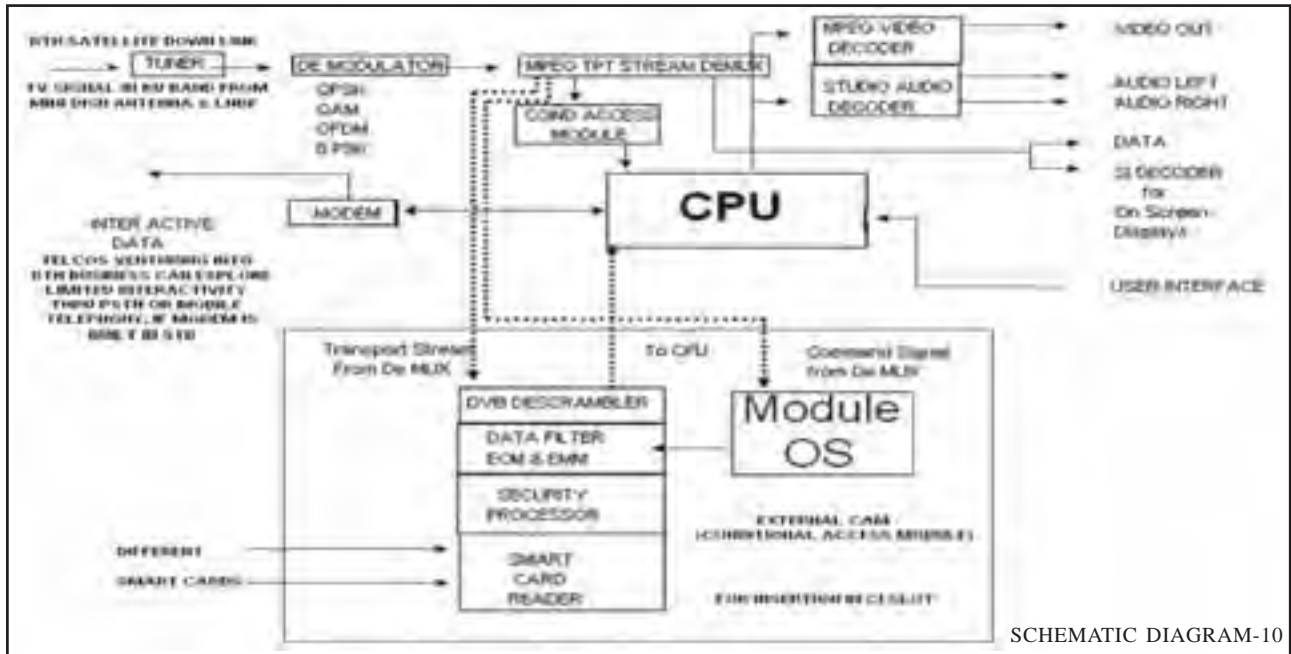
DTH SATELLITE DOWN LINK

TUNER

TV SIGNAL IN KU BAND FROM MINI DISH ANTENNA & LNBF

DE MODULATOR

QPSK
QAM
OFDM
8 PSK

MPEG TPT STREAM DEMUX

COND ACCESS MODULE

MPEG VIDEO DECODER

STUDIO AUDIO DECODER

VIDEO OUT

AUDIO LEFT
AUDIO RIGHT

DATA

SI DECODER for On Screen Displays

CPU

MODEM

INTER ACTIVE DATA
TELCOS VENTURING INTO DTH BUSINESS CAN EXPLORE LIMITED INTERACTIVITY THRU PSTN OR MOBILE TELEPHONY, IF MODEM IS BUILT IN STB

USER INTERFACE

Transport Stream From De MUX

To CPU

Command Signal from De MUX

DVB DESCRAMBLER

DATA FILTER ECM & EMM

SECURITY PROCESSOR

SMART CARD READER

Module OS

EXTERNAL CAM (CONDITIONAL ACCESS MODULE)

FOR INSERTION IN CI SLOT

DIFFERENT

SMART CARDS

SCHEMATIC DIAGRAM-10